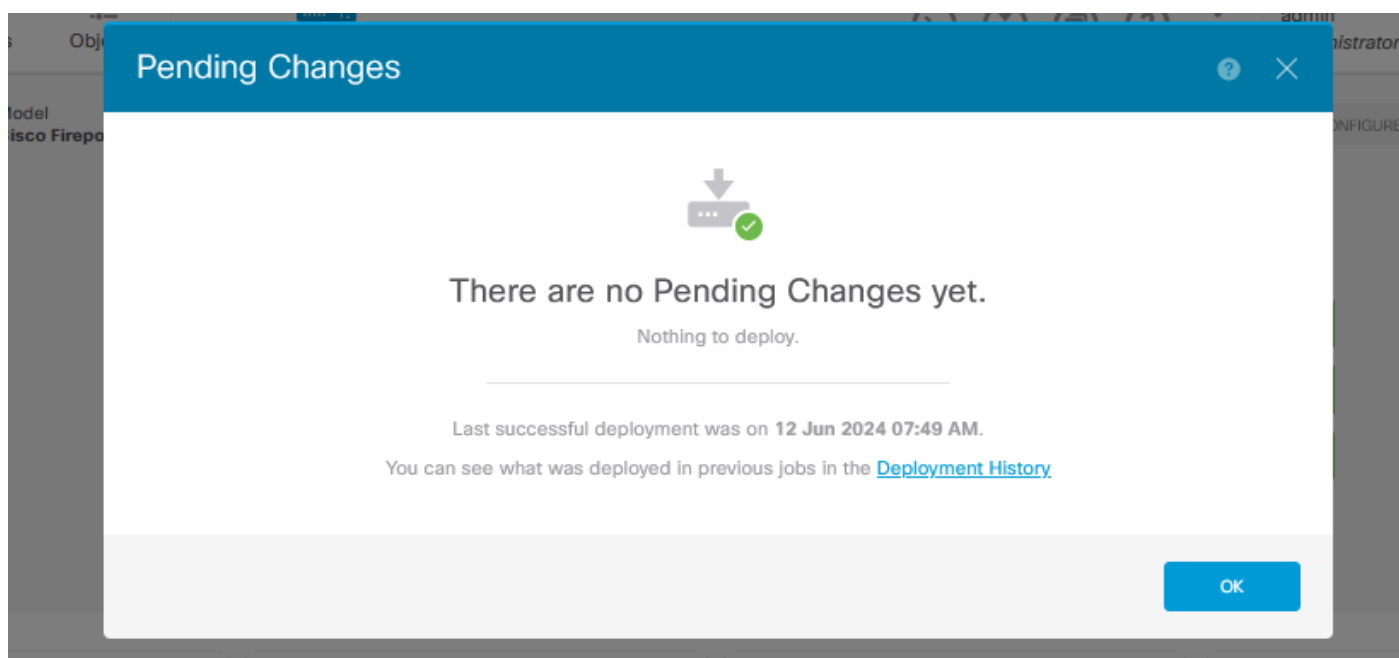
s Obj admin nistrator

Model
isco Firepo

NFIGURE

Pending Changes

There are no Pending Changes yet.

Nothing to deploy.

Last successful deployment was on 12 Jun 2024 07:49 AM.

You can see what was deployed in previous jobs in the Deployment History

OK